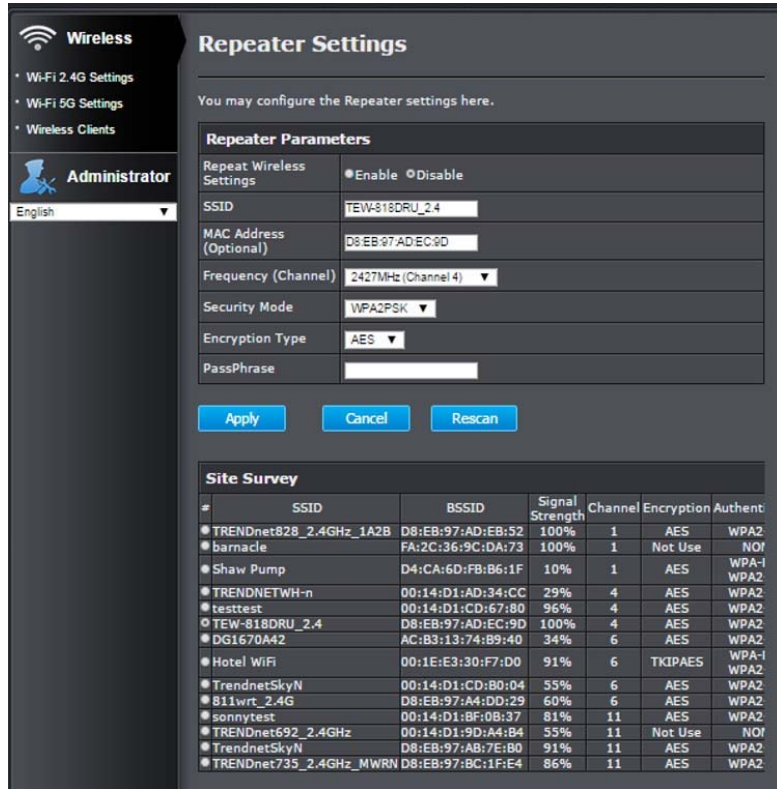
Wireless

Wi-Fi 2.4G Settings

Wi-Fi 5G Settings

Wireless Clients

Administrator

English

Repeater Settings

You may configure the Repeater settings here.

Repeater Parameters

| Repeat Wireless Settings | Enable Disable |
|---|---|
| SSID | TEW-818DRU_2.4 |
| MAC Address (Optional) | D8:EB:97:AD:EC:9D |
| Frequency (Channel) | 2427MHz (Channel 4) |
| Security Mode | WPA2PSK |
| Encryption Type | AES |
| PassPhrase | |

Apply Cancel Rescan

Site Survey

| # | SSID | BSSID | Signal Strength | Channel | Encryption | Authenti |
|---|---|---|---|---|---|---|
| | TRENDnet828_2.4GHz_1A2B | D8:EB:97:AD:EB:52 | 100% | 1 | AES | WPA2 |
| | barnacle | FA:2C:36:9C:DA:73 | 100% | 1 | Not Use | NOI |
| | Shaw Pump | D4:CA:6D:FB:B6:1F | 10% | 1 | AES | WPA-I WPA2 |
| | TRENDNETWH-n | 00:14:D1:AD:34:CC | 29% | 4 | AES | WPA2 |
| | testtest | 00:14:D1:CD:67:80 | 96% | 4 | AES | WPA2 |
| | TEW-818DRU_2.4 | D8:EB:97:AD:EC:9D | 100% | 4 | AES | WPA2 |
| | DG1670A42 | AC:B3:13:74:B9:40 | 34% | 6 | AES | WPA2 |
| | Hotel WiFi | 00:1E:E3:30:F7:D0 | 91% | 6 | TKIPAES | WPA-I WPA2 |
| | TrendnetSkyN | 00:14:D1:CD:B0:04 | 55% | 6 | AES | WPA2 |
| | 811wrt_2.4G | D8:EB:97:A4:DD:29 | 60% | 6 | AES | WPA2 |
| | sonnytest | 00:14:D1:BF:0B:37 | 81% | 11 | AES | WPA2 |
| | TRENDnet692_2.4GHz | 00:14:D1:9D:A4:B4 | 55% | 11 | Not Use | NOI |
| | TrendnetSkyN | D8:EB:97:AB:7E:B0 | 91% | 11 | AES | WPA2 |
| | TRENDnet735_2.4GHz_MWRN | D8:EB:97:BC:1F:E4 | 86% | 11 | AES | WPA2 |